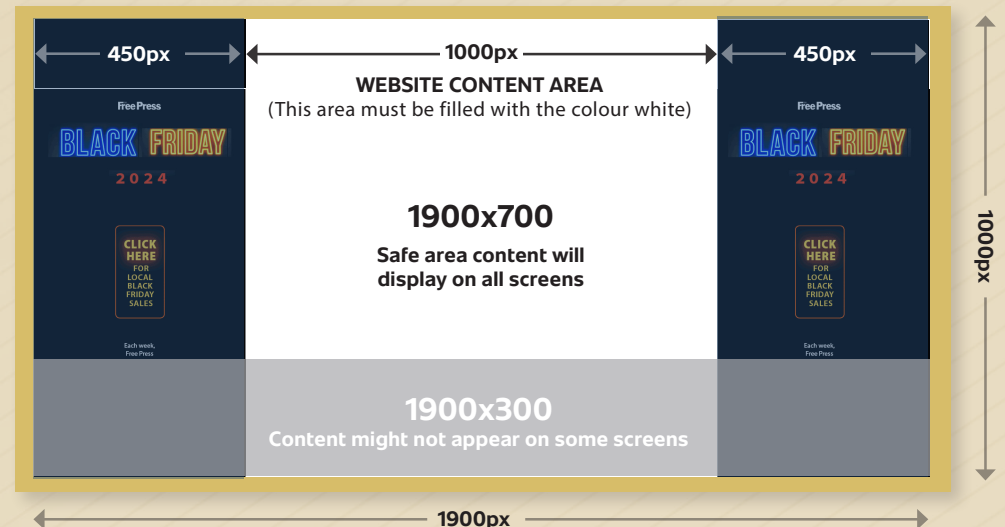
450px

1000px

450px

WEBSITE CONTENT AREA
(This area must be filled with the colour white)

Free Press
BLACK FRIDAY
2024
CLICK HERE
FOR LOCAL BLACK FRIDAY SALES
Each week, Free Press

Free Press
BLACK FRIDAY
2024
CLICK HERE
FOR LOCAL BLACK FRIDAY SALES
Each week, Free Press

1900x700
Safe area content will display on all screens

1900x300
Content might not appear on some screens

1000px

1900px